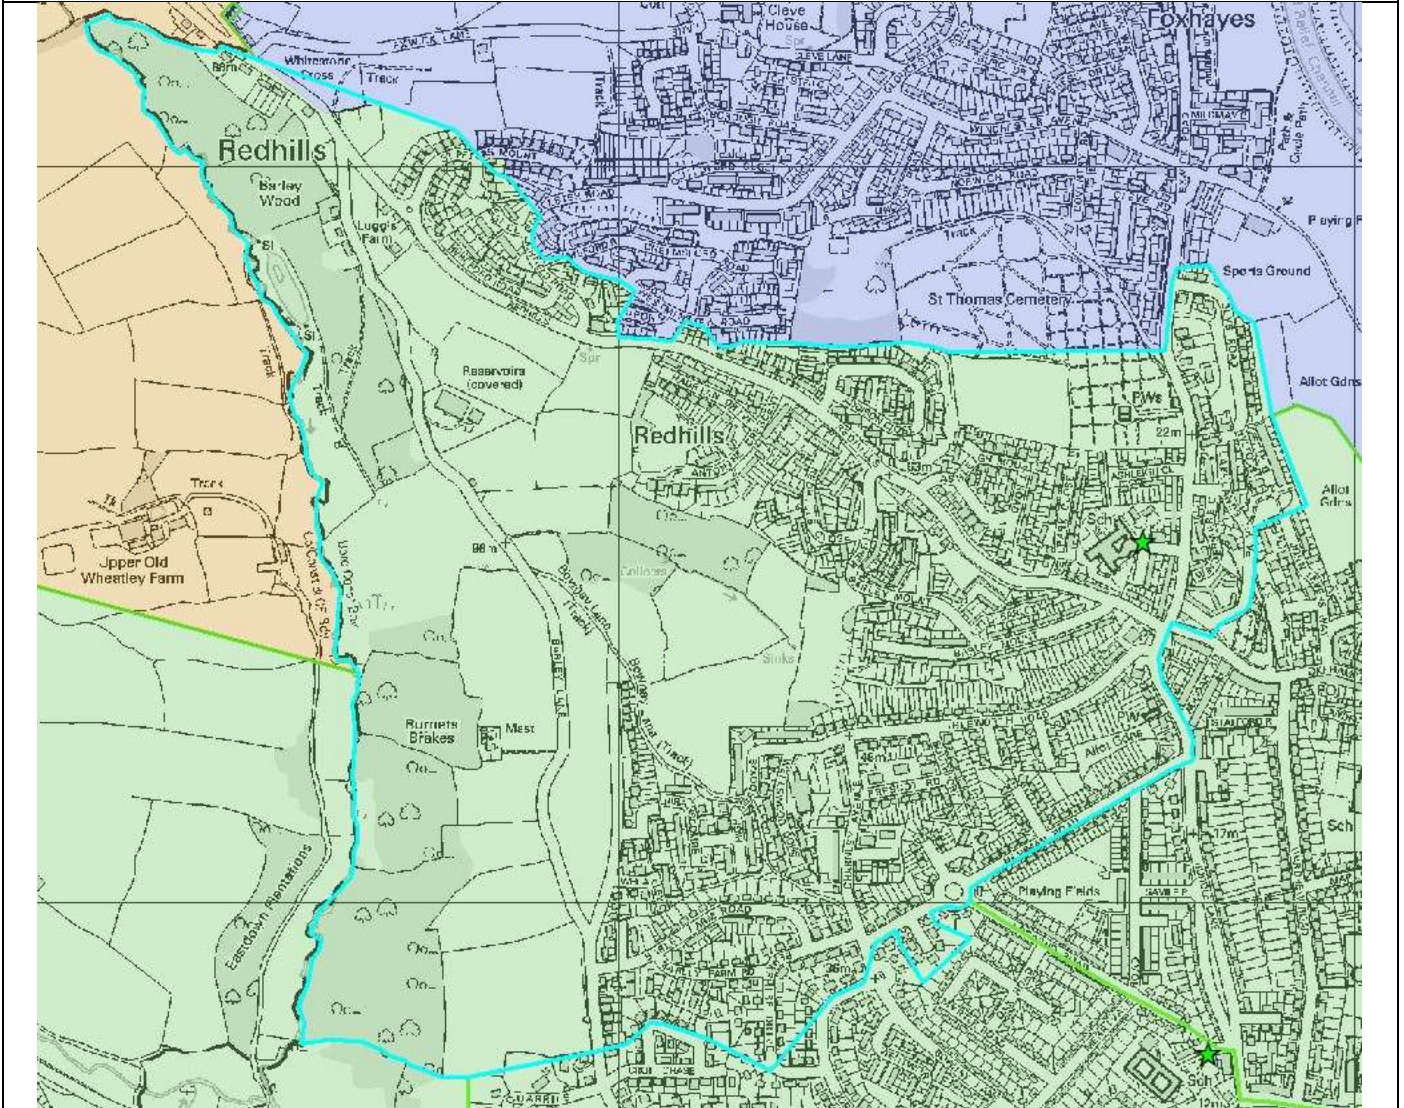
Cleve House
Foxhayes
Whitestone Cross
Track
Redhills
Barley Wood
Luggs Farm
Spr
Sports Ground
St Thomas Cemetery
Playing F
Allot Gdns
Reservoirs (covered)
Redhills
22m
PWs
Allot Gdns
Sch
Track
Upper Old Wheatley Farm
96m
Bowhay Lane (Track)
Burnets Brakes
Mast
Barley Lane
Allot Gdns
Sch
17m
Playing Fields
Eastdown Plantations
Sch
Track
Track
Sinks
36m
46m